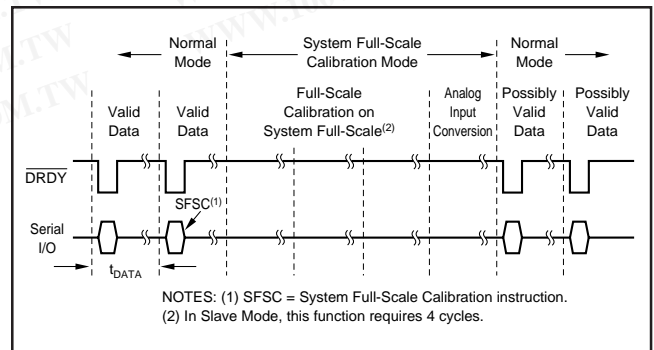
Normal Mode

System Full-Scale Calibration Mode

Normal Mode

Valid Data

Valid Data

Full-Scale Calibration on System Full-Scale$^{(2)}$

Analog Input Conversion

Possibly Valid Data

Possibly Valid Data

$\overline{DRDY}$

SFSC$^{(1)}$

Serial I/O

$t_{DATA}$

NOTES: (1) SFSC = System Full-Scale Calibration instruction.
(2) In Slave Mode, this function requires 4 cycles.